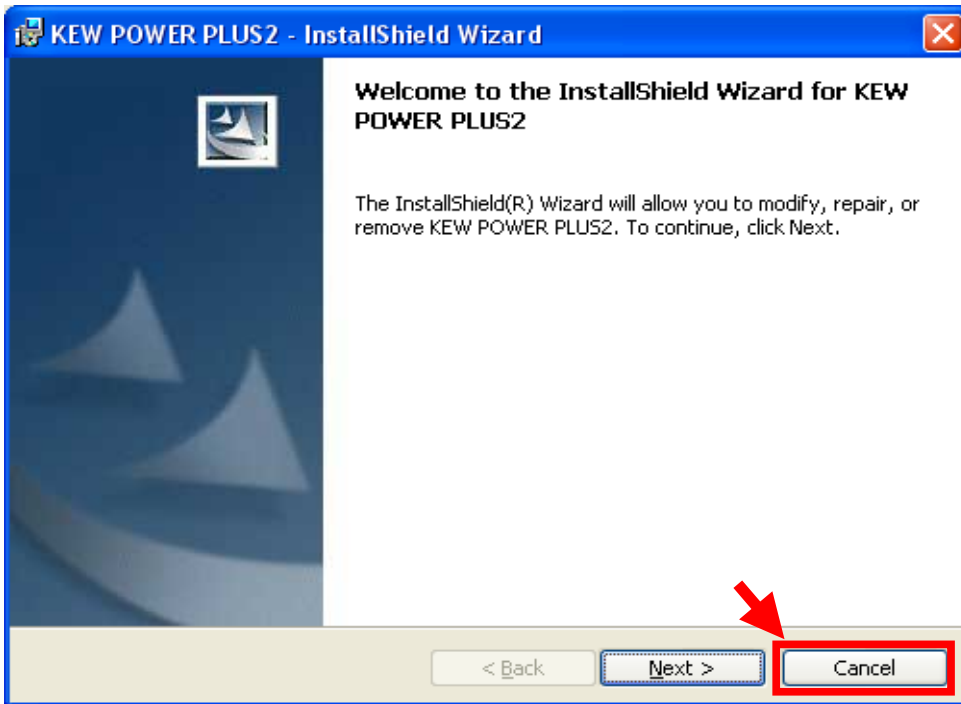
KEW POWER PLUS2 - InstallShield Wizard

Welcome to the InstallShield Wizard for KEW POWER PLUS2

The InstallShield(R) Wizard will allow you to modify, repair, or remove KEW POWER PLUS2. To continue, click Next.

< Back

Next >

Cancel